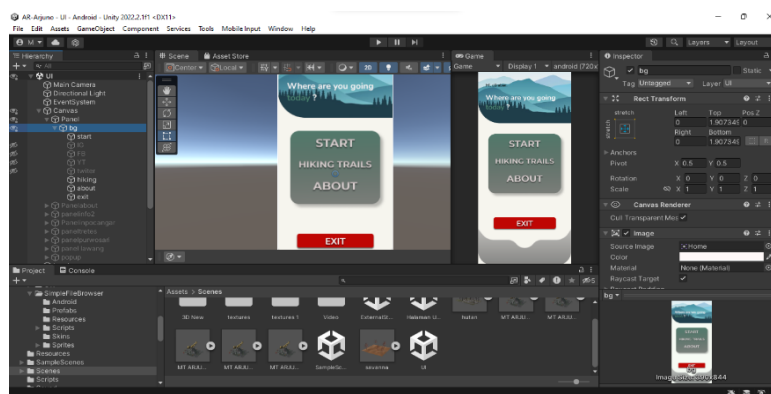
AR-Arjuno - UI - Android - Unity 2022.2.1f1 <DX11>

File Edit Assets GameObject Component Services Tools Mobile Input Window Help

Layers Layout

Hierarchy
All
UI
Main Camera
Directional Light
EventSystem
Canvas
Panel
bg
start
t5
Fit
YT
twiter
hiking
about
exit
Panelabout
panelInfo2
Panelinpocango
panelbretes
panelpurescan
panel lawang
popup

Scene Asset Store
Center Local
2D

Where are you going today ?
START
HIKING TRAILS
ABOUT
EXIT

Game
Game Display 1 android (720x

Where are you going today ?
START
HIKING TRAILS
ABOUT
EXIT

Inspector
bg Static
Tag Untagged Layer UI
Rect Transform
stretch
Left Top Pos Z
0 1.907341 0
Right Bottom
0 1.907341
stretch
Anchors
Pivot X 0.5 Y 0.5
Rotation X 0 Y 0 Z 0
Scale X 1 Y 1 Z 1
Canvas Renderer
Cull Transparent Mes
Image
Source Image Home
Color
Material None (Material)
Raycast Target
bg
Image Size: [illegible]x844

Project Console
SimpleFileBrowser
Android
Prefabs
Resources
Scripts
Skins
Sprites
Resources
SampleScenes
Scenes
Scripts

Assets > Scenes
3D New textures textures 1 Video ExternalD... Halaman U... halan MT ARJU... MT ARJU... MT ARJU...
MT ARJU... MT ARJU... MT ARJU... SampleSc... savanna UI